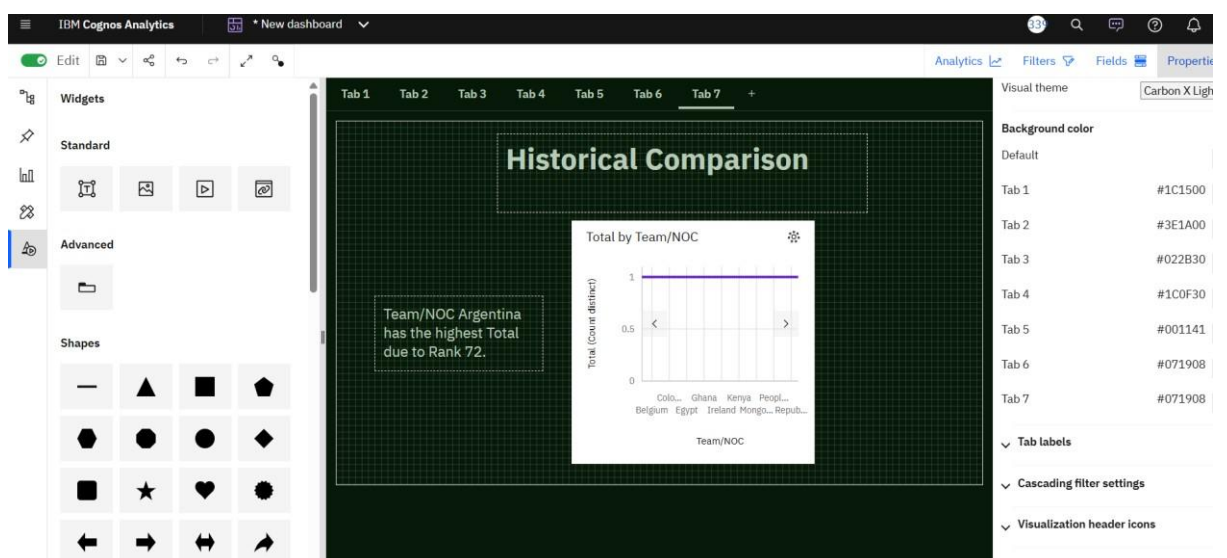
IBM Cognos Analytics
* New dashboard
Edit
Analytics Filters Fields Properties
Widgets
Standard
Advanced
Shapes
Tab 1 Tab 2 Tab 3 Tab 4 Tab 5 Tab 6 Tab 7 +
Historical Comparison
Team/NOC Argentina has the highest Total due to Rank 72.
Total by Team/NOC
1
0.5
0
Total (Count distinct)
Colo... Ghana Kenya Peopl...
Belgium Egypt Ireland Mongo... Repub...
Team/NOC
Visual theme
Carbon X Ligh
Background color
Default

| | |
|---|---|
| Tab 1 | #1C1500 |
| Tab 2 | #3E1A00 |
| Tab 3 | #022B30 |
| Tab 4 | #1C0F30 |
| Tab 5 | #001141 |
| Tab 6 | #071908 |
| Tab 7 | #071908 |

Tab labels
Cascading filter settings
Visualization header icons